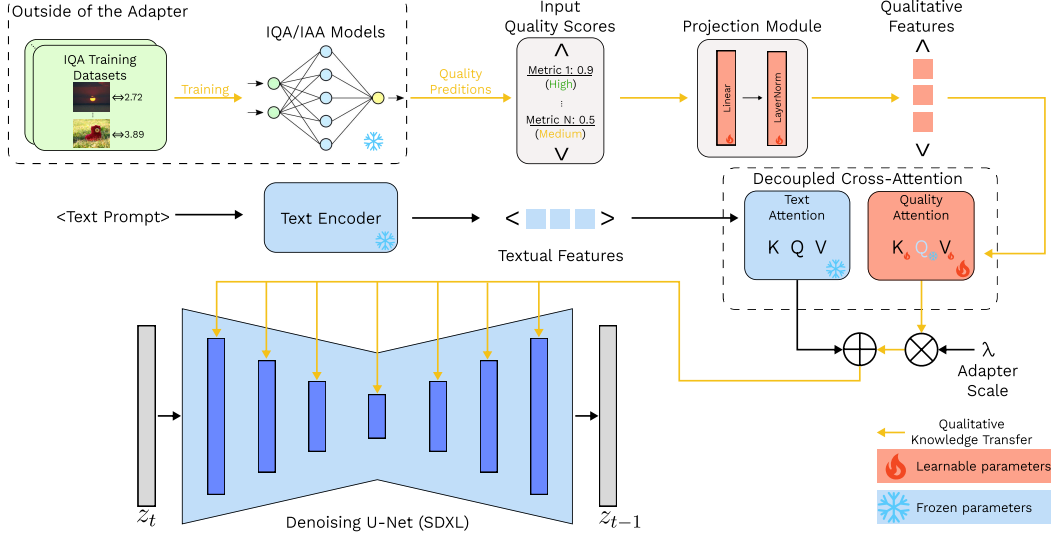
Outside of the Adapter

IQA Training Datasets

$\Leftrightarrow$2.72

$\Leftrightarrow$3.89

Training

IQA/IAA Models

Quality Preditions

Input Quality Scores

$\wedge$

Metric 1: 0.9 (High)

⋮

Metric N: 0.5 (Medium)

$\vee$

Projection Module

Linear

LayerNorm

Qualitative Features

$\wedge$

$\vee$

Decoupled Cross-Attention

Text Attention

K Q V

Quality Attention

K Q V

<Text Prompt>

Text Encoder

< >

Textual Features

$\lambda$

Adapter Scale

$z_t$

$z_{t-1}$

Denoising U-Net (SDXL)

Qualitative Knowledge Transfer

Learnable parameters

Frozen parameters